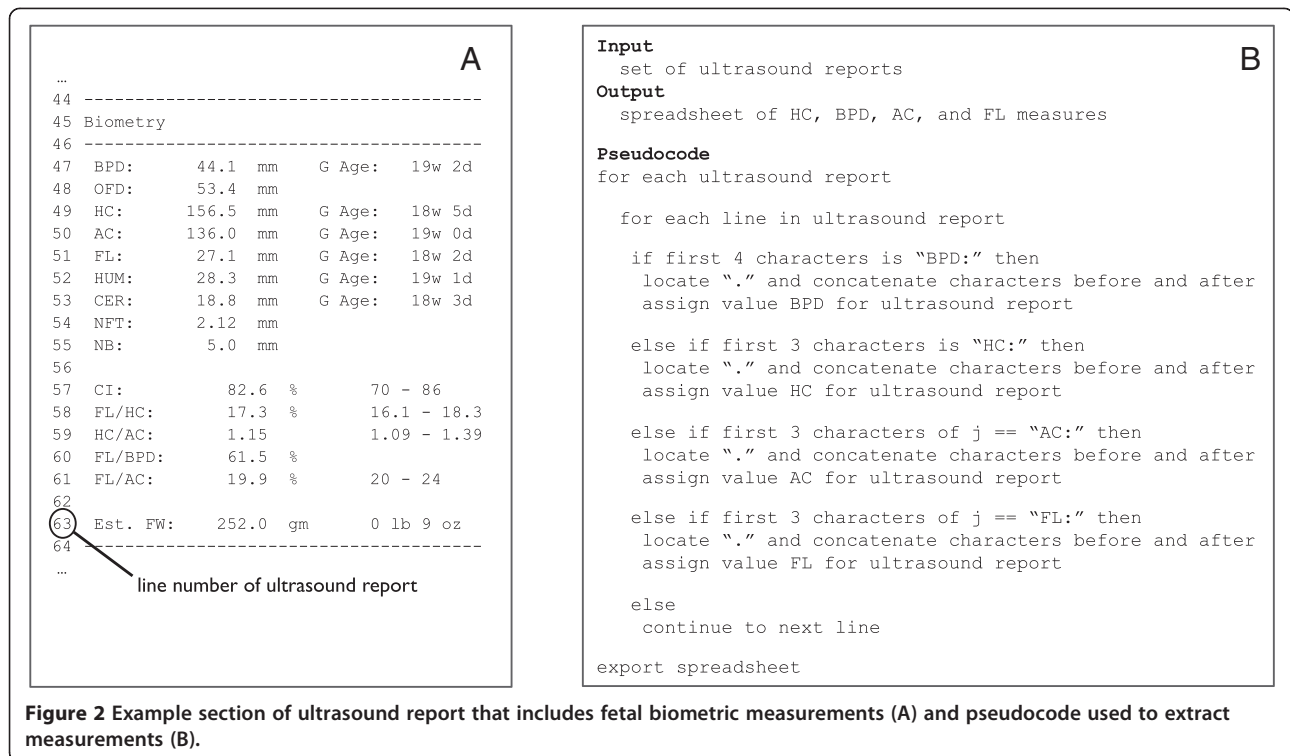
A

…
44 ---------------------------------------
45 Biometry
46 ---------------------------------------
47 BPD: 44.1 mm G Age: 19w 2d
48 OFD: 53.4 mm
49 HC: 156.5 mm G Age: 18w 5d
50 AC: 136.0 mm G Age: 19w 0d
51 FL: 27.1 mm G Age: 18w 2d
52 HUM: 28.3 mm G Age: 19w 1d
53 CER: 18.8 mm G Age: 18w 3d
54 NFT: 2.12 mm
55 NB: 5.0 mm
56
57 CI: 82.6 % 70 - 86
58 FL/HC: 17.3 % 16.1 - 18.3
59 HC/AC: 1.15 1.09 - 1.39
60 FL/BPD: 61.5 %
61 FL/AC: 19.9 % 20 - 24
62
63 Est. FW: 252.0 gm 0 lb 9 oz
64 ---------------------------------------
…

line number of ultrasound report

B

Input
set of ultrasound reports
Output
spreadsheet of HC, BPD, AC, and FL measures

Pseudocode
for each ultrasound report

for each line in ultrasound report

if first 4 characters is "BPD:" then
locate "." and concatenate characters before and after
assign value BPD for ultrasound report

else if first 3 characters is "HC:" then
locate "." and concatenate characters before and after
assign value HC for ultrasound report

else if first 3 characters of j == "AC:" then
locate "." and concatenate characters before and after
assign value AC for ultrasound report

else if first 3 characters of j == "FL:" then
locate "." and concatenate characters before and after
assign value FL for ultrasound report

else
continue to next line

export spreadsheet

Figure 2 Example section of ultrasound report that includes fetal biometric measurements (A) and pseudocode used to extract measurements (B).